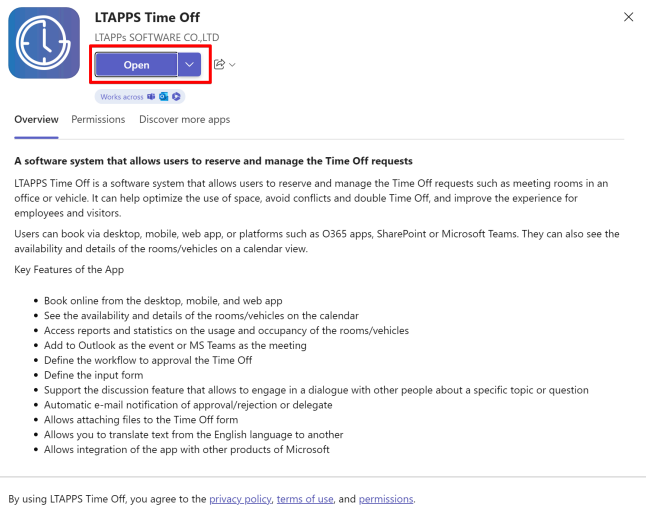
LTAPPS Time Off
LTAPPs SOFTWARE CO.,LTD
Open
Works across

Overview Permissions Discover more apps

A software system that allows users to reserve and manage the Time Off requests

LTAPPS Time Off is a software system that allows users to reserve and manage the Time Off requests such as meeting rooms in an office or vehicle. It can help optimize the use of space, avoid conflicts and double Time Off, and improve the experience for employees and visitors.

Users can book via desktop, mobile, web app, or platforms such as O365 apps, SharePoint or Microsoft Teams. They can also see the availability and details of the rooms/vehicles on a calendar view.

Key Features of the App

- Book online from the desktop, mobile, and web app
- See the availability and details of the rooms/vehicles on the calendar
- Access reports and statistics on the usage and occupancy of the rooms/vehicles
- Add to Outlook as the event or MS Teams as the meeting
- Define the workflow to approval the Time Off
- Define the input form
- Support the discussion feature that allows to engage in a dialogue with other people about a specific topic or question
- Automatic e-mail notification of approval/rejection or delegate
- Allows attaching files to the Time Off form
- Allows you to translate text from the English language to another
- Allows integration of the app with other products of Microsoft

By using LTAPPS Time Off, you agree to the privacy policy, terms of use, and permissions.